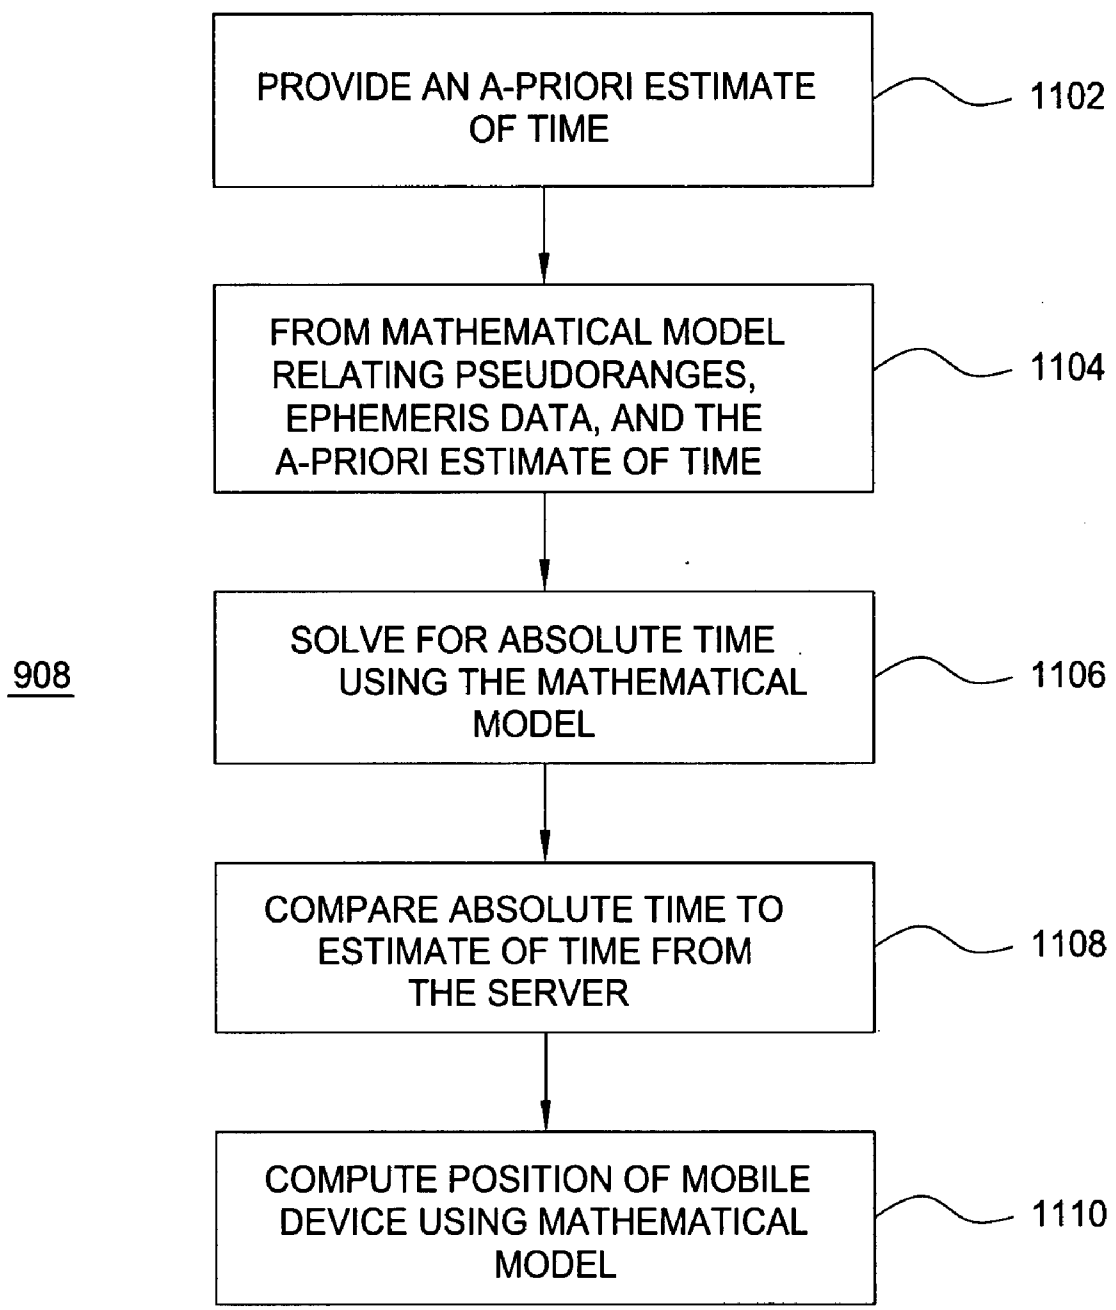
PROVIDE AN A-PRIORI ESTIMATE OF TIME

1102

FROM MATHEMATICAL MODEL RELATING PSEUDORANGES, EPHEMERIS DATA, AND THE A-PRIORI ESTIMATE OF TIME

1104

908

SOLVE FOR ABSOLUTE TIME USING THE MATHEMATICAL MODEL

1106

COMPARE ABSOLUTE TIME TO ESTIMATE OF TIME FROM THE SERVER

1108

COMPUTE POSITION OF MOBILE DEVICE USING MATHEMATICAL MODEL

1110